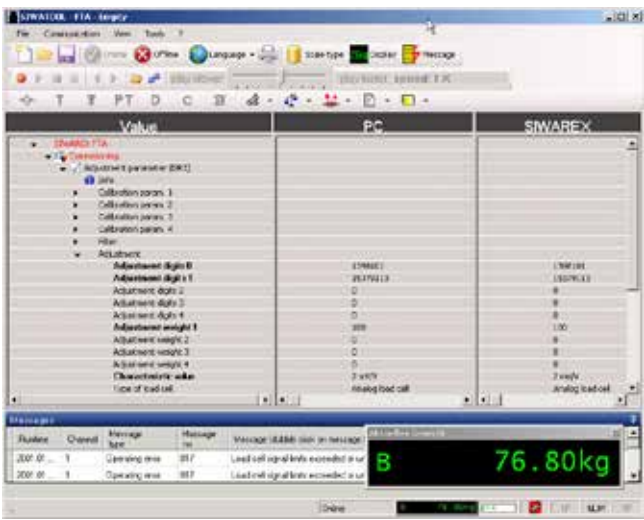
SIWATOOL FTA - [empty]

File Communication View Tools ?

Online OFFline Language Scale type Display Message

Value

PC

SIWAREX

SIWAREX FTA
Commissioning
Adjustment parameter (DR3)
Jams
Calibration param. 1
Calibration param. 2
Calibration param. 3
Calibration param. 4
Filter
Adjustment
Adjustment digits 0
Adjustment digits 1
Adjustment digits 2
Adjustment digits 3
Adjustment digits 4
Adjustment weight 1
Adjustment weight 2
Adjustment weight 3
Adjustment weight 4
Characteristic value
Type of load cell

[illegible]
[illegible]
0
0
0
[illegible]
0
0
0
2 mV/V
Analog load cell

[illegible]
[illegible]
0
0
0
100
0
0
0
2 mV/V
Analog load cell

Messages

| Runtime | Channel | Message type | Message no | Message (Hide: click on message) |
|---|---|---|---|---|
| 2007.01... | 1 | Operating error | 1017 | Load cell signal limits exceeded or u |
| 2007.01... | 1 | Operating error | 1017 | Load cell signal limits exceeded or u |

B 76.80kg

Online